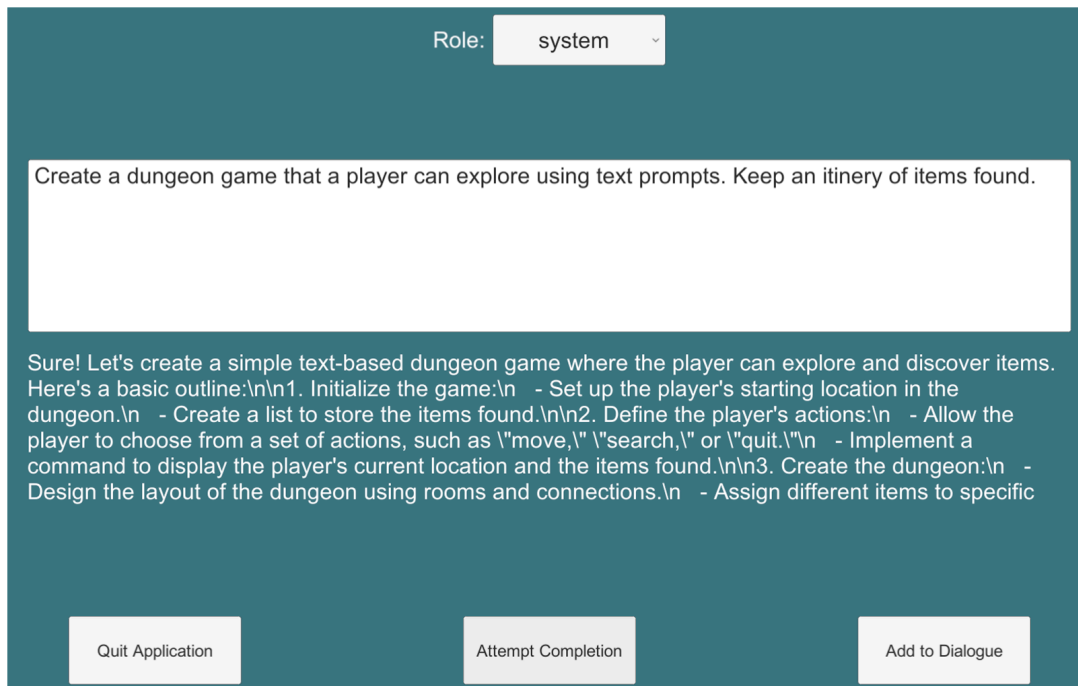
Role: system

Create a dungeon game that a player can explore using text prompts. Keep an itinery of items found.

Sure! Let's create a simple text-based dungeon game where the player can explore and discover items. Here's a basic outline:\n\n1. Initialize the game:\n - Set up the player's starting location in the dungeon.\n - Create a list to store the items found.\n\n2. Define the player's actions:\n - Allow the player to choose from a set of actions, such as \"move,\" \"search,\" or \"quit.\"\n - Implement a command to display the player's current location and the items found.\n\n3. Create the dungeon:\n - Design the layout of the dungeon using rooms and connections.\n - Assign different items to specific

Quit Application

Attempt Completion

Add to Dialogue